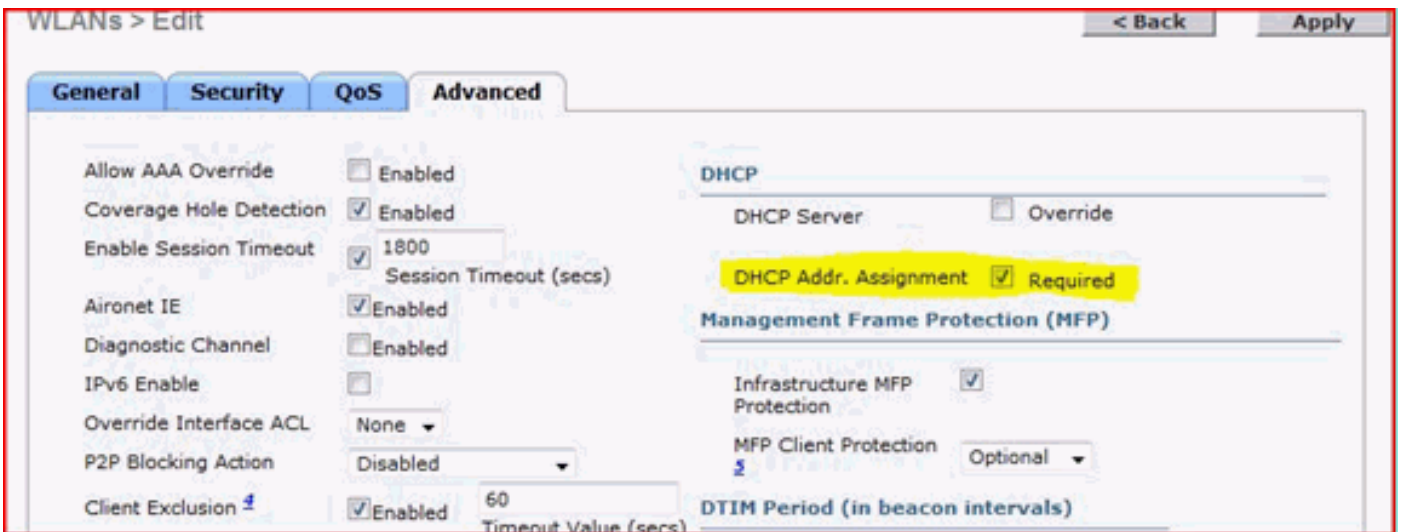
WLANs > Edit

< Back

Apply

General

Security

QoS

Advanced

Allow AAA Override Enabled

Coverage Hole Detection Enabled

Enable Session Timeout 1800 Session Timeout (secs)

Aironet IE Enabled

Diagnostic Channel Enabled

IPv6 Enable

Override Interface ACL None

P2P Blocking Action Disabled

Client Exclusion $^4$ Enabled 60 Timeout Value (secs)

DHCP

DHCP Server Override

DHCP Addr. Assignment Required

Management Frame Protection (MFP)

Infrastructure MFP Protection

MFP Client Protection $^5$ Optional

DTIM Period (in beacon intervals)